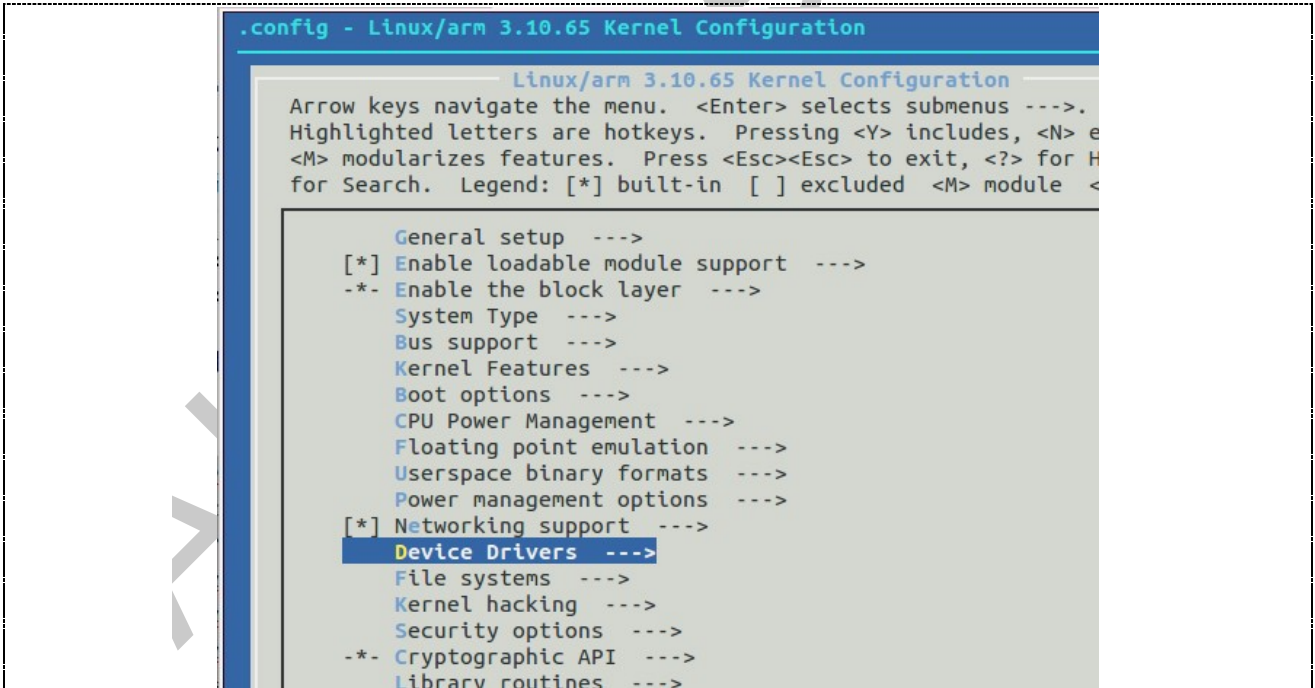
.config - Linux/arm 3.10.65 Kernel Configuration

Linux/arm 3.10.65 Kernel Configuration

Arrow keys navigate the menu. <Enter> selects submenus --->. Highlighted letters are hotkeys. Pressing <Y> includes, <N> e <M> modularizes features. Press <Esc><Esc> to exit, <?> for H for Search. Legend: [*] built-in [ ] excluded <M> module <

General setup --->
[*] Enable loadable module support --->
-*- Enable the block layer --->
System Type --->
Bus support --->
Kernel Features --->
Boot options --->
CPU Power Management --->
Floating point emulation --->
Userspace binary formats --->
Power management options --->
[*] Networking support --->
Device Drivers --->
File systems --->
Kernel hacking --->
Security options --->
-*- Cryptographic API --->
Library routines --->